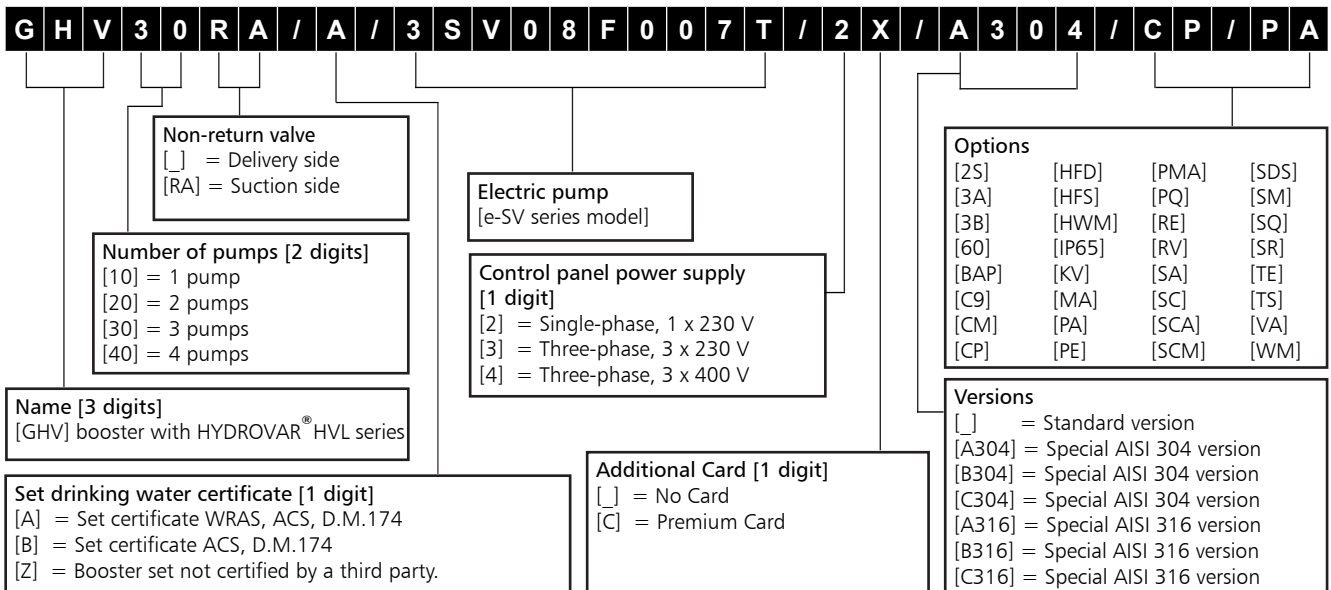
G H V 3 0 R A / A / 3 S V 0 8 F 0 0 7 T / 2 X / A 3 0 4 / C P / P A

Non-return valve
[_] = Delivery side
[RA] = Suction side

Number of pumps [2 digits]
[10] = 1 pump
[20] = 2 pumps
[30] = 3 pumps
[40] = 4 pumps

Name [3 digits]
[GHV] booster with HYDROVAR® HVL series

Set drinking water certificate [1 digit]
[A] = Set certificate WRAS, ACS, D.M.174
[B] = Set certificate ACS, D.M.174
[Z] = Booster set not certified by a third party.

Electric pump
[e-SV series model]

Control panel power supply [1 digit]
[2] = Single-phase, 1 x 230 V
[3] = Three-phase, 3 x 230 V
[4] = Three-phase, 3 x 400 V

Additional Card [1 digit]
[_] = No Card
[C] = Premium Card

Options

| | | | |
|---|---|---|---|
| [2S] | [HFD] | [PMA] | [SDS] |
| [3A] | [HFS] | [PQ] | [SM] |
| [3B] | [HWM] | [RE] | [SQ] |
| [60] | [IP65] | [RV] | [SR] |
| [BAP] | [KV] | [SA] | [TE] |
| [C9] | [MA] | [SC] | [TS] |
| [CM] | [PA] | [SCA] | [VA] |
| [CP] | [PE] | [SCM] | [WM] |

Versions
[_] = Standard version
[A304] = Special AISI 304 version
[B304] = Special AISI 304 version
[C304] = Special AISI 304 version
[A316] = Special AISI 316 version
[B316] = Special AISI 316 version
[C316] = Special AISI 316 version